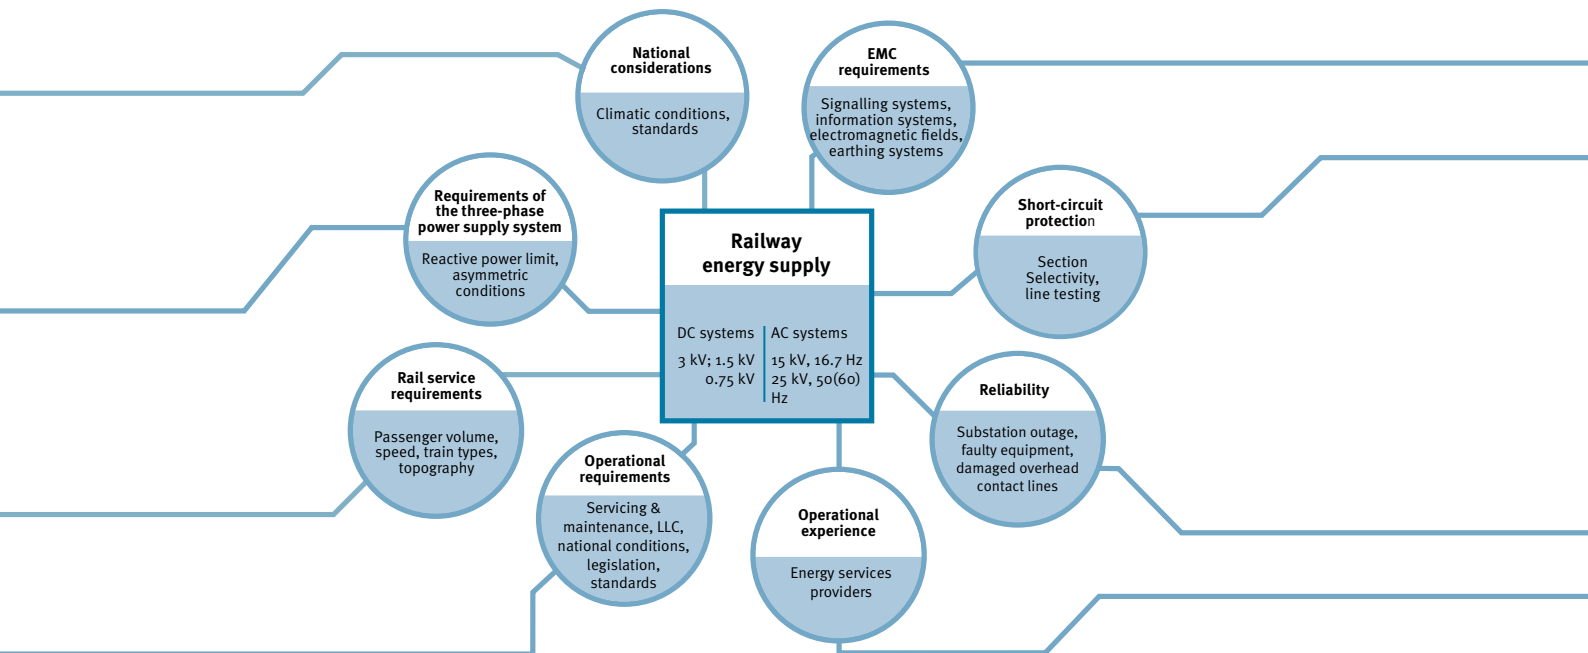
National considerations

Climatic conditions, standards

EMC requirements

Signalling systems, information systems, electromagnetic fields, earthing systems

Requirements of the three-phase power supply system

Reactive power limit, asymmetric conditions

Railway energy supply

DC systems

3 kV; 1.5 kV 0.75 kV

AC systems

15 kV, 16.7 Hz 25 kV, 50(60) Hz

Short-circuit protection

Section Selectivity, line testing

Rail service requirements

Passenger volume, speed, train types, topography

Reliability

Substation outage, faulty equipment, damaged overhead contact lines

Operational requirements

Servicing & maintenance, LLC, national conditions, legislation, standards

Operational experience

Energy services providers